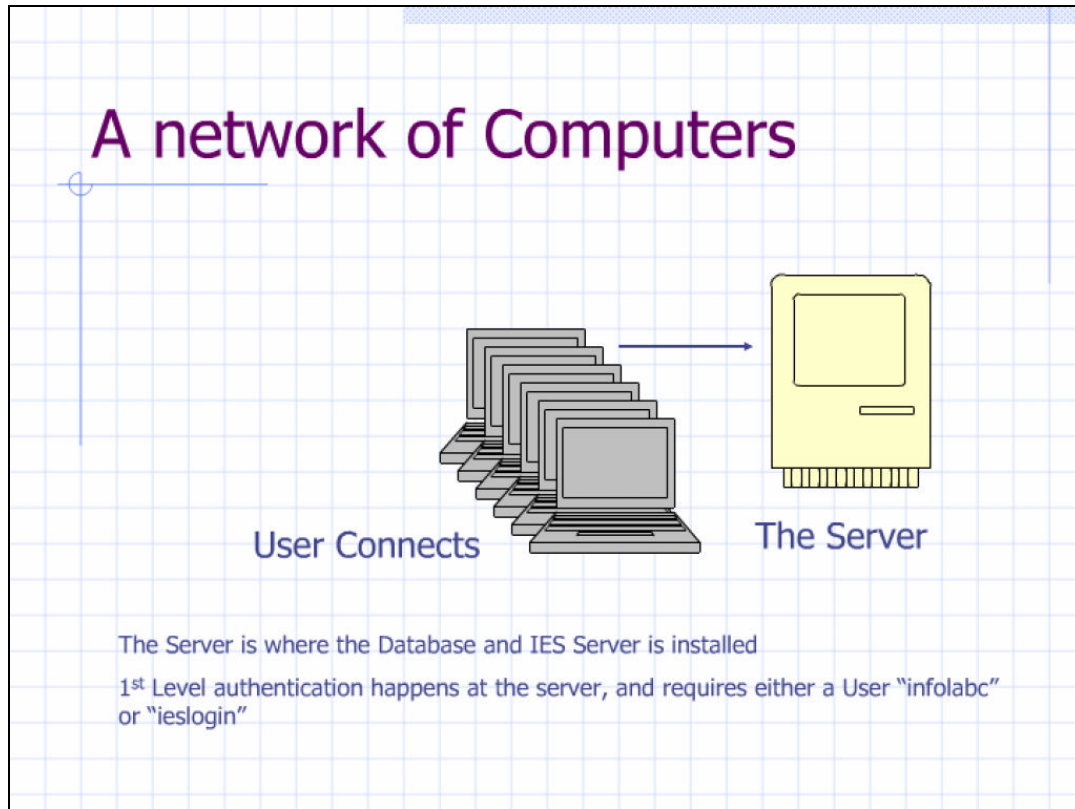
A network of Computers

User Connects

The Server

The Server is where the Database and IES Server is installed

$1^{st}$ Level authentication happens at the server, and requires either a User "infolabc" or "ieslogin"